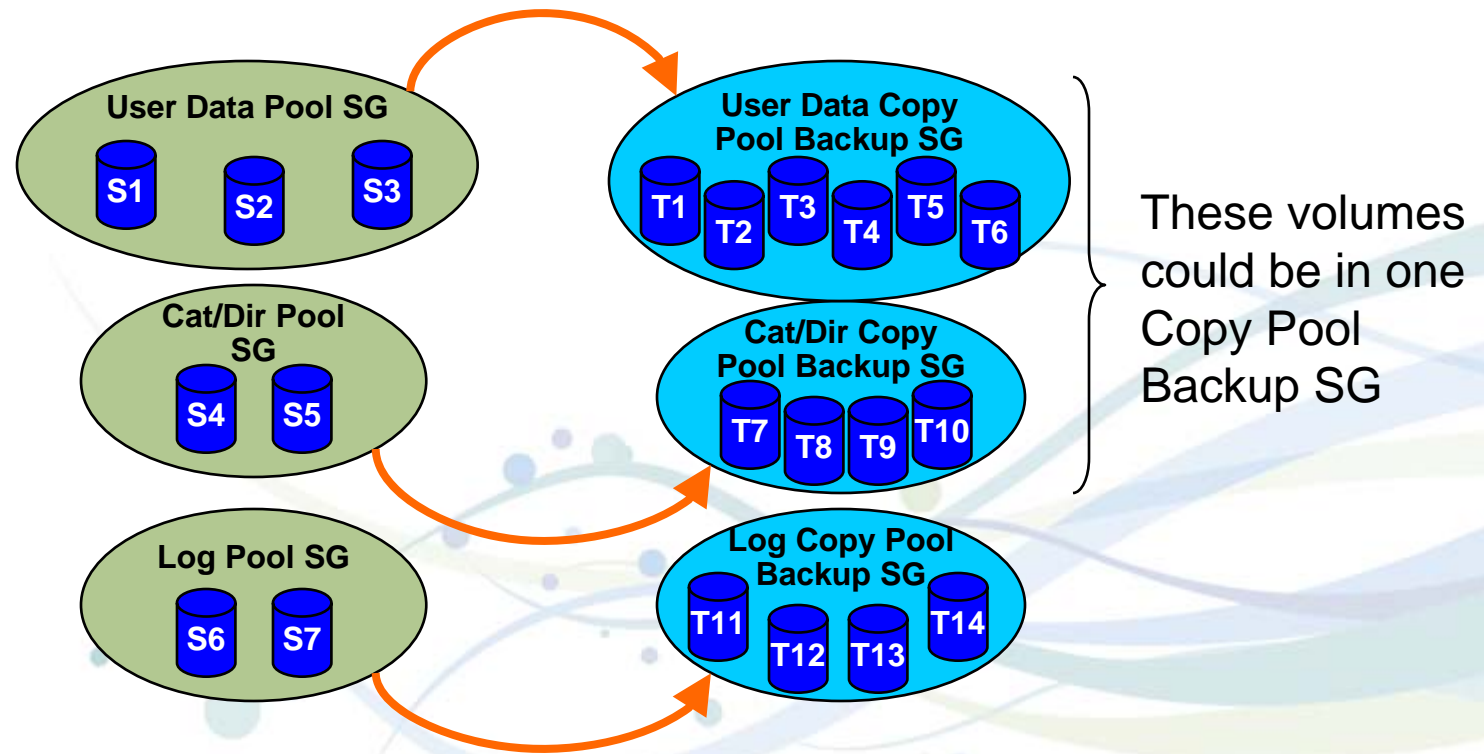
User Data Pool SG

S1 S2 S3

User Data Copy Pool Backup SG

T1 T2 T3 T4 T5 T6

These volumes could be in one Copy Pool Backup SG

Cat/Dir Pool SG

S4 S5

Cat/Dir Copy Pool Backup SG

T7 T8 T9 T10

Log Pool SG

S6 S7

Log Copy Pool Backup SG

T11 T12 T13 T14